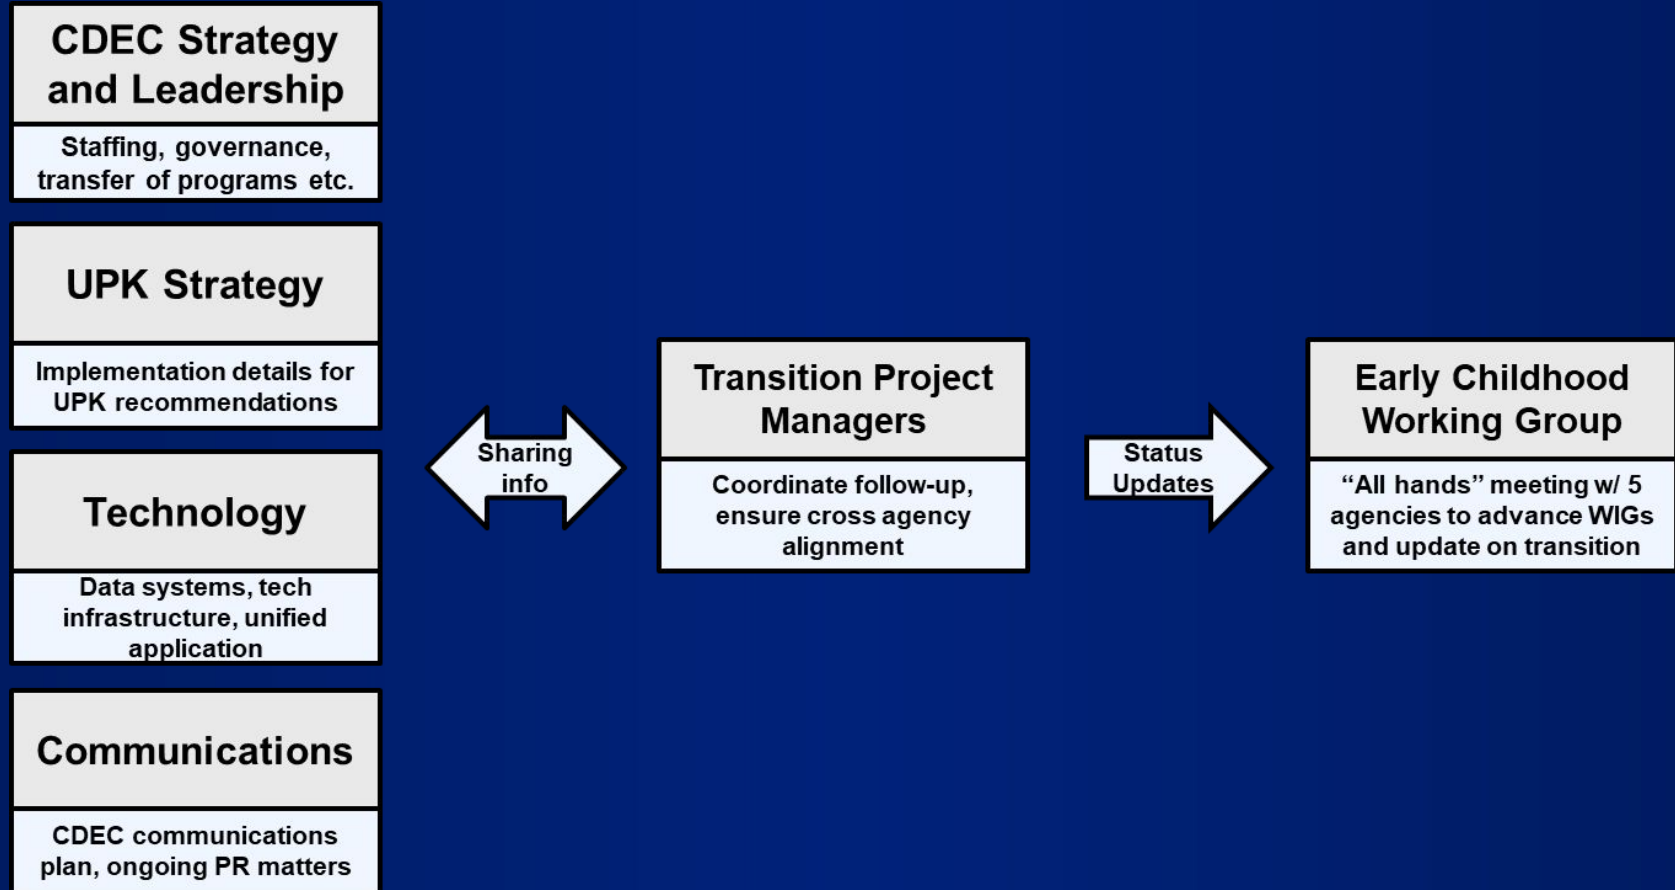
CDEC Strategy and Leadership

Staffing, governance, transfer of programs etc.

UPK Strategy

Implementation details for UPK recommendations

Technology

Data systems, tech infrastructure, unified application

Communications

CDEC communications plan, ongoing PR matters

Sharing info

Transition Project Managers

Coordinate follow-up, ensure cross agency alignment

Status Updates

Early Childhood Working Group

"All hands" meeting w/ 5 agencies to advance WIGs and update on transition